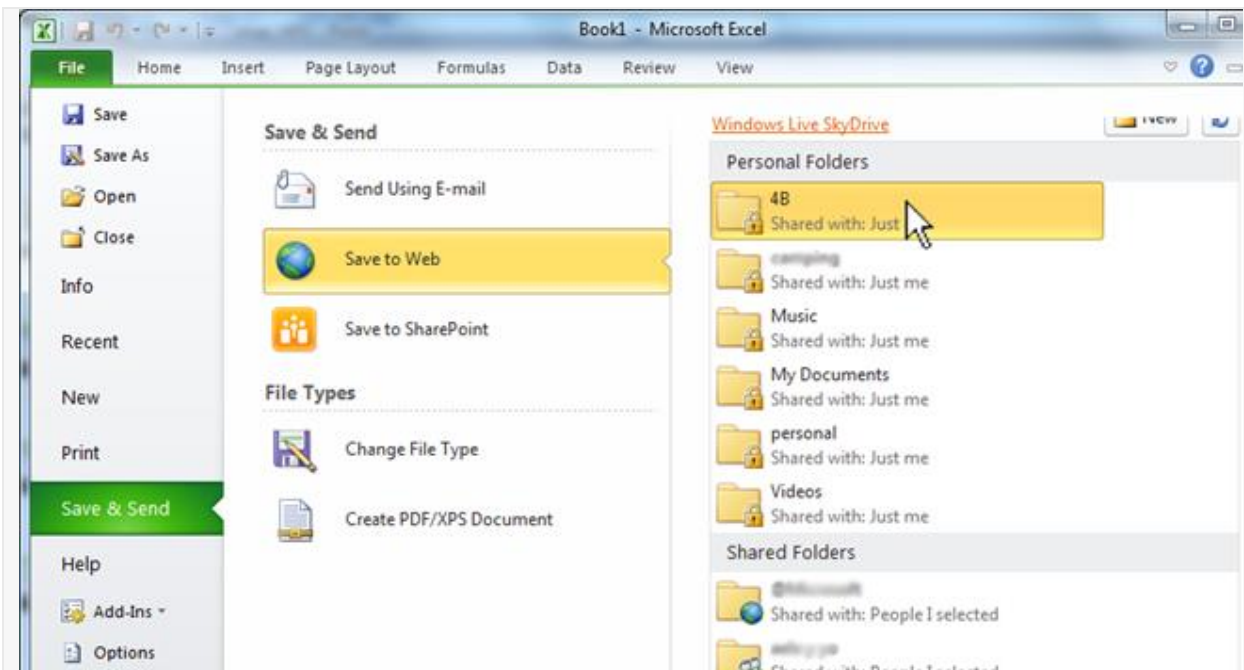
Book1 - Microsoft Excel

File Home Insert Page Layout Formulas Data Review View

Save
Save As
Open
Close
Info
Recent
New
Print
Save & Send
Help
Add-Ins
Options

Save & Send

Send Using E-mail

Save to Web

Save to SharePoint

File Types

Change File Type

Create PDF/XPS Document

Windows Live SkyDrive

New

Personal Folders

4B
Shared with: Just

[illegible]
Shared with: Just me

Music
Shared with: Just me

My Documents
Shared with: Just me

personal
Shared with: Just me

Videos
Shared with: Just me

Shared Folders

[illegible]
Shared with: People I selected

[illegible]
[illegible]